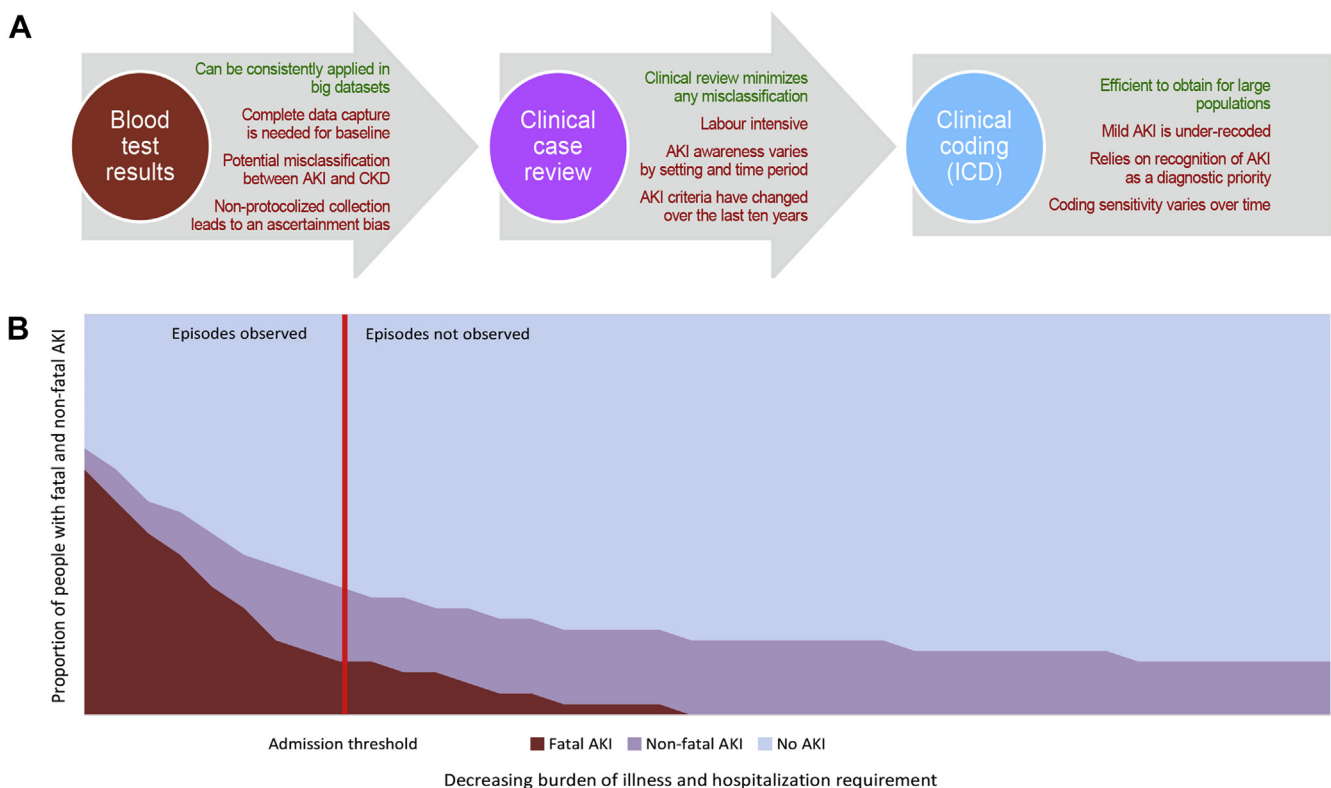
A

Blood test results

Can be consistently applied in big datasets

Complete data capture is needed for baseline

Potential misclassification between AKI and CKD

Non-protocolized collection leads to an ascertainment bias

Clinical case review

Clinical review minimizes any misclassification

Labour intensive

AKI awareness varies by setting and time period

AKI criteria have changed over the last ten years

Clinical coding (ICD)

Efficient to obtain for large populations

Mild AKI is under-recoded

Relies on recognition of AKI as a diagnostic priority

Coding sensitivity varies over time

B

Proportion of people with fatal and non-fatal AKI

Episodes observed

Episodes not observed

Admission threshold

Fatal AKI Non-fatal AKI No AKI

Decreasing burden of illness and hospitalization requirement